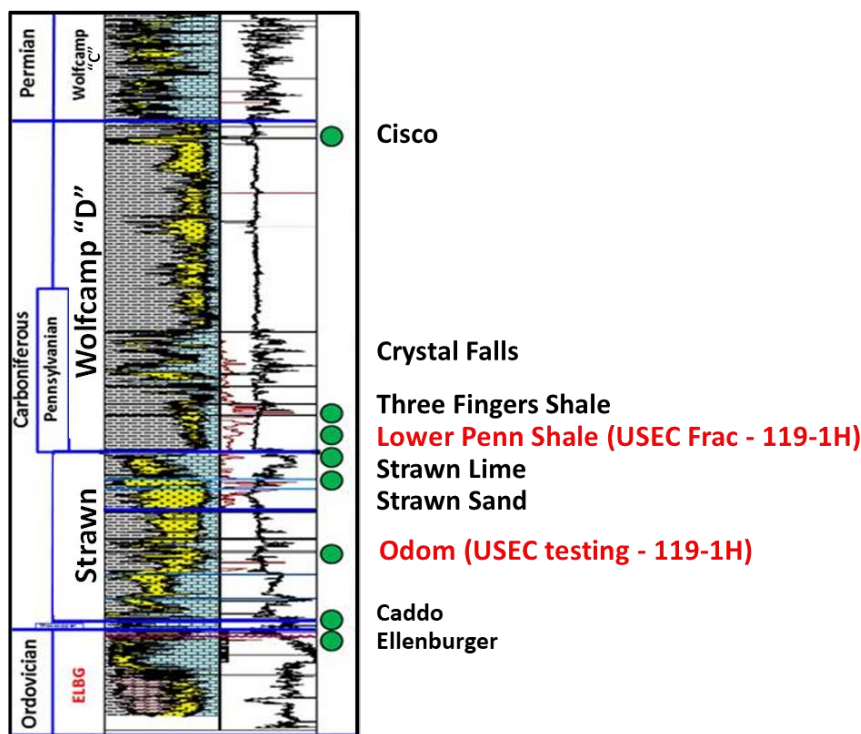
Permian
Wolfcamp "C"
Carboniferous
Pennsylvanian
Wolfcamp "D"
Strawn
Ordovician
ELBG

Cisco

Crystal Falls

Three Fingers Shale
Lower Penn Shale (USEC Frac - 119-1H)
Strawn Lime
Strawn Sand

Odom (USEC testing - 119-1H)

Caddo
Ellenburger